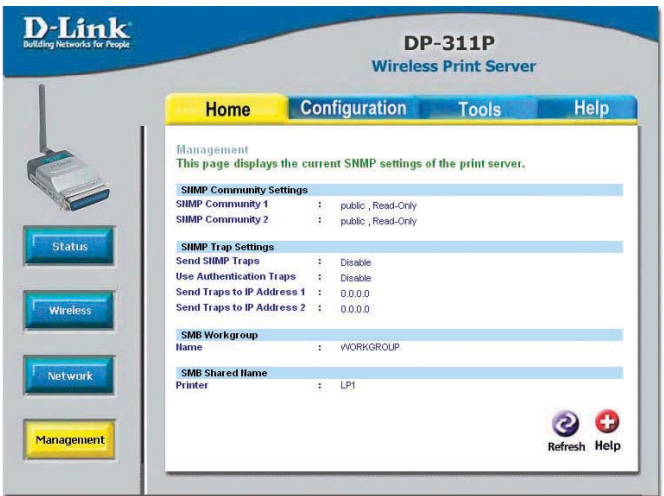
D-Link
Building Networks for People

DP-311P
Wireless Print Server

Home | Configuration | Tools | Help

Status

Wireless

Network

Management

Management
This page displays the current SNMP settings of the print server.

SNMP Community Settings

| | | |
|---|---|---|
| SNMP Community 1 | : | public , Read-Only |
| SNMP Community 2 | : | public , Read-Only |

SNMP Trap Settings

| | | |
|---|---|---|
| Send SNMP Traps | : | Disable |
| Use Authentication Traps | : | Disable |
| Send Traps to IP Address 1 | : | 0.0.0.0 |
| Send Traps to IP Address 2 | : | 0.0.0.0 |

SMB Workgroup

| | | |
|---|---|---|
| Name | : | WORKGROUP |

SMB Shared Name

| | | |
|---|---|---|
| Printer | : | LP1 |

Refresh Help